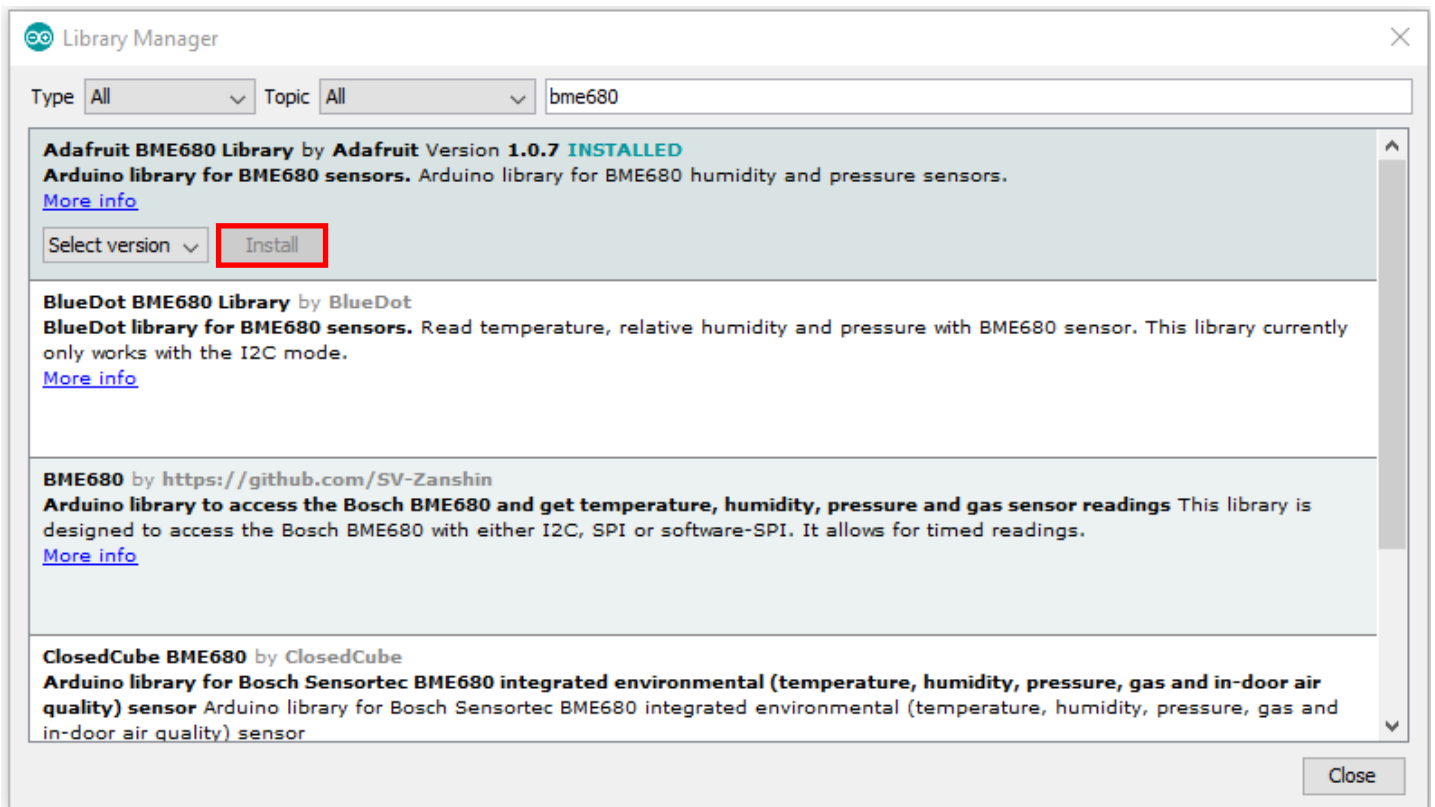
Library Manager

Type All Topic All bme680

Adafruit BME680 Library by Adafruit Version 1.0.7 INSTALLED
Arduino library for BME680 sensors. Arduino library for BME680 humidity and pressure sensors.
More info

Select version Install

BlueDot BME680 Library by BlueDot
BlueDot library for BME680 sensors. Read temperature, relative humidity and pressure with BME680 sensor. This library currently only works with the I2C mode.
More info

BME680 by https://github.com/SV-Zanshin
Arduino library to access the Bosch BME680 and get temperature, humidity, pressure and gas sensor readings This library is designed to access the Bosch BME680 with either I2C, SPI or software-SPI. It allows for timed readings.
More info

ClosedCube BME680 by ClosedCube
Arduino library for Bosch Sensortec BME680 integrated environmental (temperature, humidity, pressure, gas and in-door air quality) sensor Arduino library for Bosch Sensortec BME680 integrated environmental (temperature, humidity, pressure, gas and in-door air quality) sensor

Close